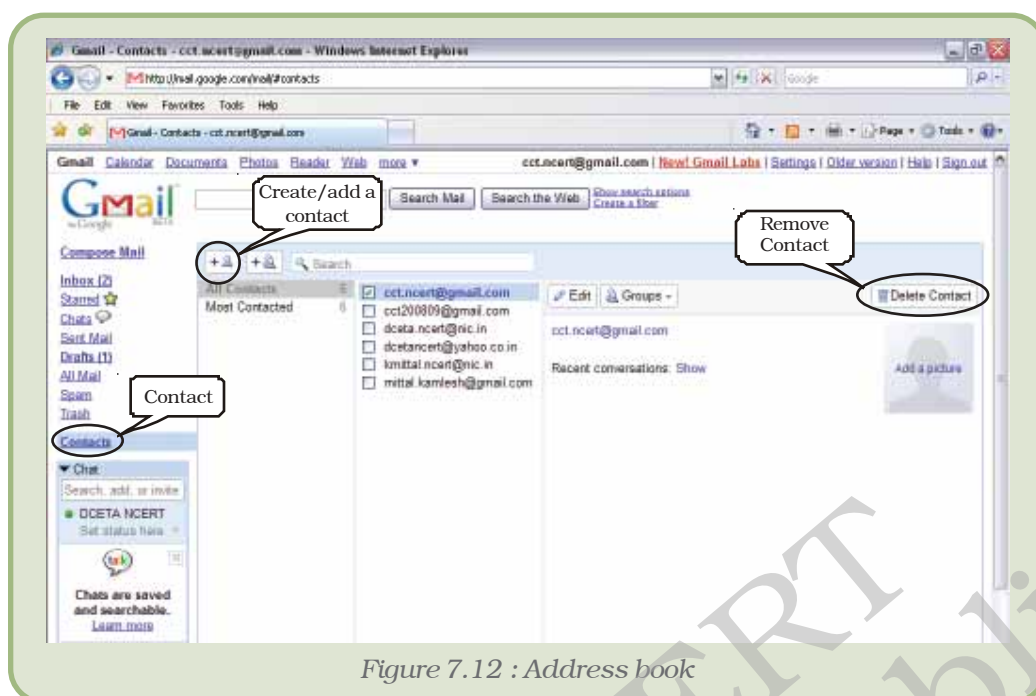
Gmail - Contacts - cct.ncert@gmail.com - Windows Internet Explorer

http://mail.google.com/mail/#contacts

Google

File Edit View Favorites Tools Help

Gmail - Contacts - cct.ncert@gmail.com

Page Tools

Gmail Calendar Documents Photos Reader Web more ▾ cct.ncert@gmail.com | New! Gmail Labs | Settings | Older version | Help | Sign out

Gmail by Google BETA

Search Mail Search the Web Show search options Create a filter

Create/add a contact

Remove Contact

Compose Mail

Search

Inbox (2)
Starred
Chats
Sent Mail
Drafts (1)
All Mail
Spam
Trash
Contacts

All Contacts 6
Most Contacted 6

cct.ncert@gmail.com
cct200809@gmail.com
dceta.ncert@nic.in
dcetancert@yahoo.co.in
kmittal.ncert@nic.in
mittal.kamlesh@gmail.com

Edit Groups ▾ Delete Contact

cct.ncert@gmail.com

Recent conversations: Show

Add a picture

Contact

▾ Chat
Search, add, or invite
DCETA NCERT
Set status here

talk

Chats are saved and searchable.
Learn more

Figure 7.12 : Address book

NCERT